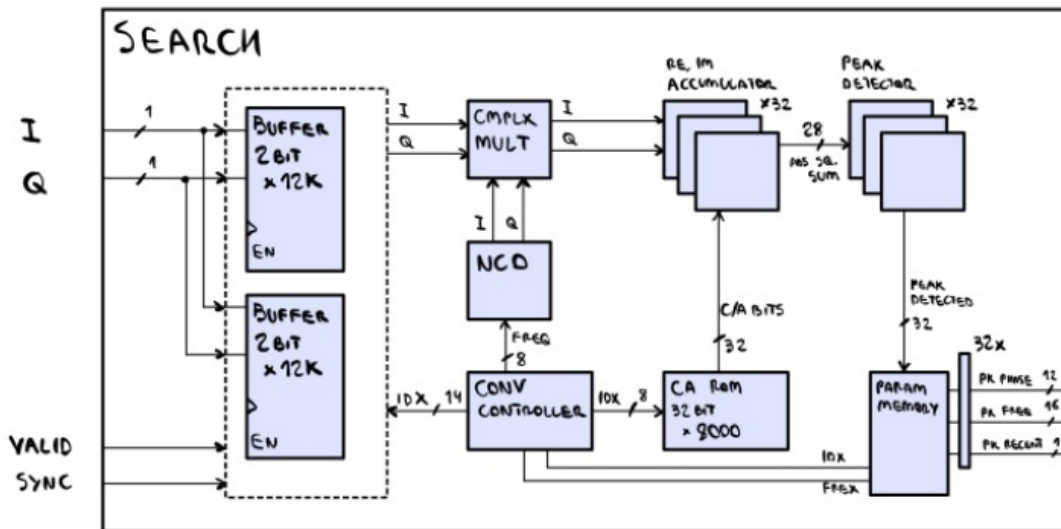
SEARCH

I
Q

1
1

BUFFER
2BIT
x 12K
EN

BUFFER
2BIT
x 12K
EN

I
Q

CMPLX
MULT

I
Q

I Q

NCO

FREQ
8

CONV
CONTROLLER

IDX 14

IDX 8

CA ROM
32 BIT
x 8000

C/A BITS
32

RE, IM
ACCUMULATOR
x32

28
ABS SQ. SUM

PEAK
DETECTOR
x32

PEAK
DETECTED
32

32x

PARAM
MEMORY

PK PHASE 12
PK FREQ 16
PK RECENT 1

IDX
FREQ

VALID
SYNC